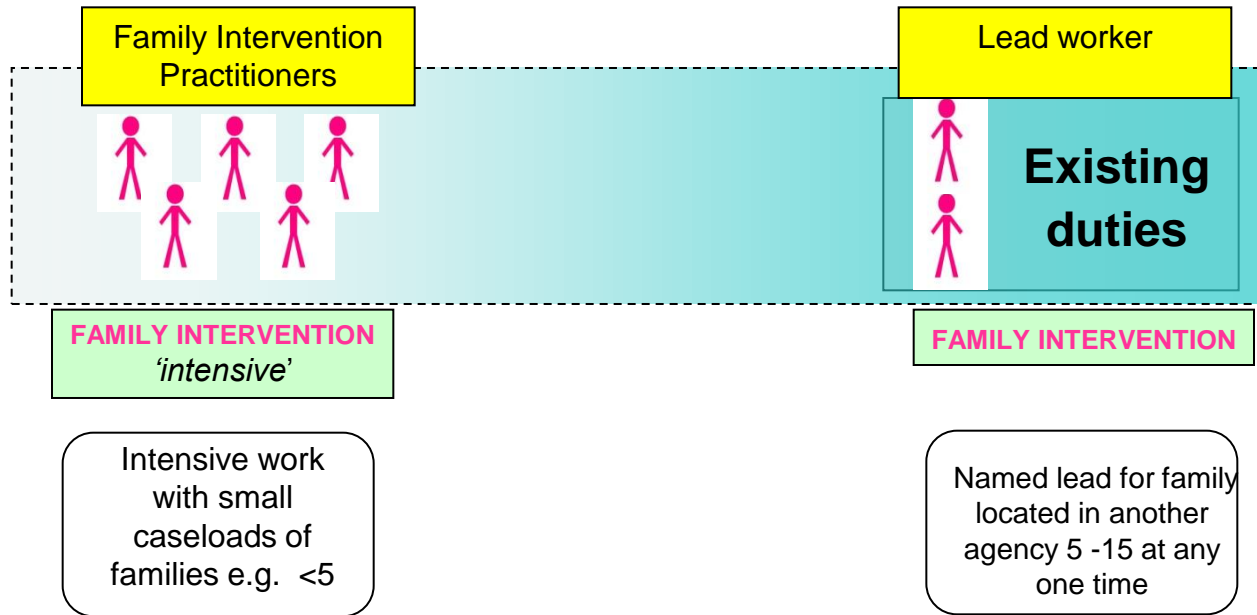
Family Intervention Practitioners

Lead worker

Existing duties

FAMILY INTERVENTION
'intensive'

FAMILY INTERVENTION

Intensive work with small caseloads of families e.g. <5

Named lead for family located in another agency 5 -15 at any one time